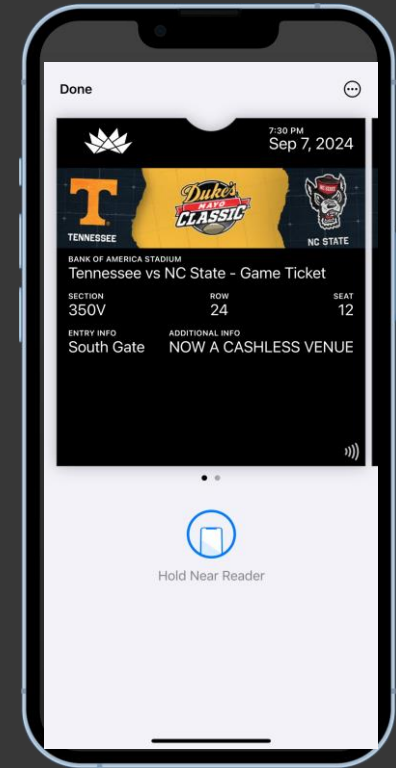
Done

7:30 PM
Sep 7, 2024

TENNESSEE
Duke's MAYO CLASSIC
NC STATE

BANK OF AMERICA STADIUM
Tennessee vs NC State - Game Ticket

| SECTION | ROW | SEAT |
|---|---|---|
| 350V | 24 | 12 |

ENTRY INFO
South Gate

ADDITIONAL INFO
NOW A CASHLESS VENUE

Hold Near Reader